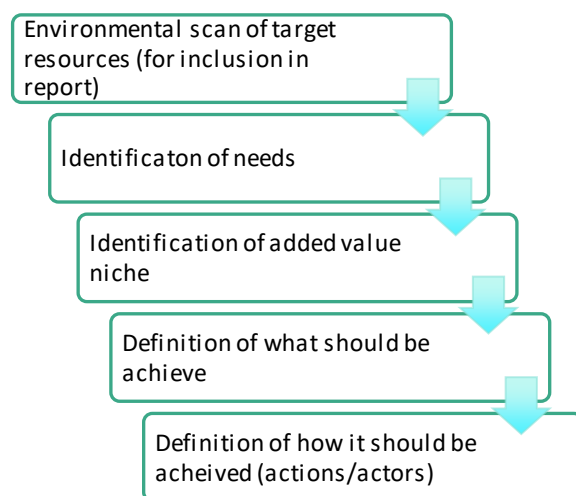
Environmental scan of target resources (for inclusion in report)

Identificaton of needs

Identification of added value niche

Definition of what should be achieve

Definition of how it should be acheived (actions/actors)